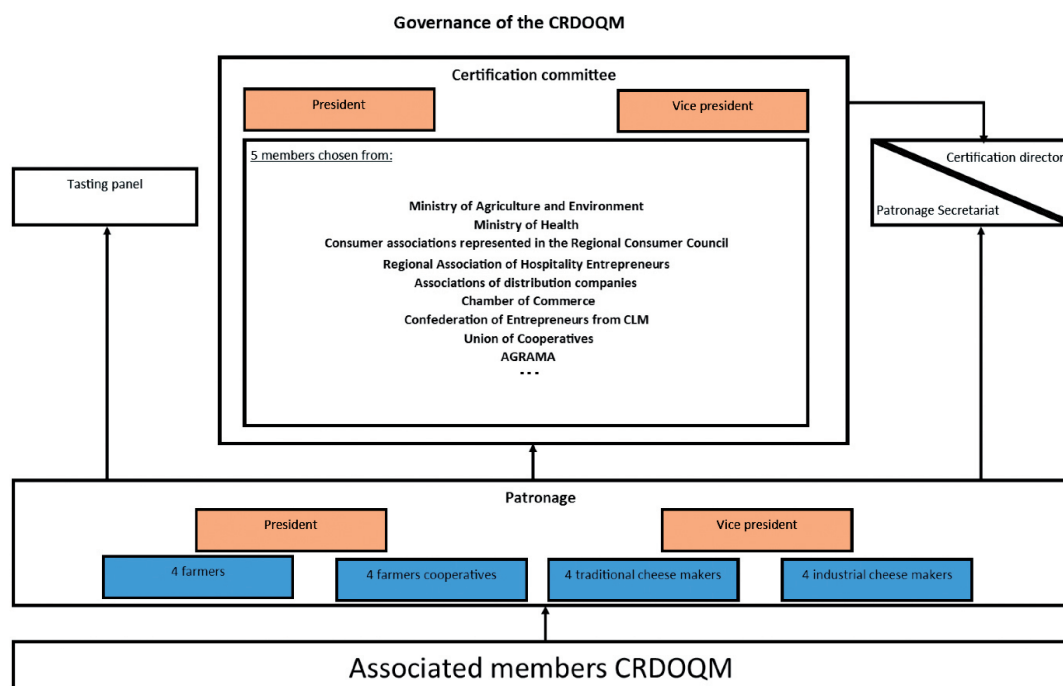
Governance of the CRDOQM

Certification committee

President

Vice president

5 members chosen from:

Ministry of Agriculture and Environment
Ministry of Health
Consumer associations represented in the Regional Consumer Council
Regional Association of Hospitality Entrepreneurs
Associations of distribution companies
Chamber of Commerce
Confederation of Entrepreneurs from CLM
Union of Cooperatives
AGRAMA
...

Tasting panel

Certification director

Patronage Secretariat

Patronage

President

Vice president

4 farmers

4 farmers cooperatives

4 traditional cheese makers

4 industrial cheese makers

Associated members CRDOQM